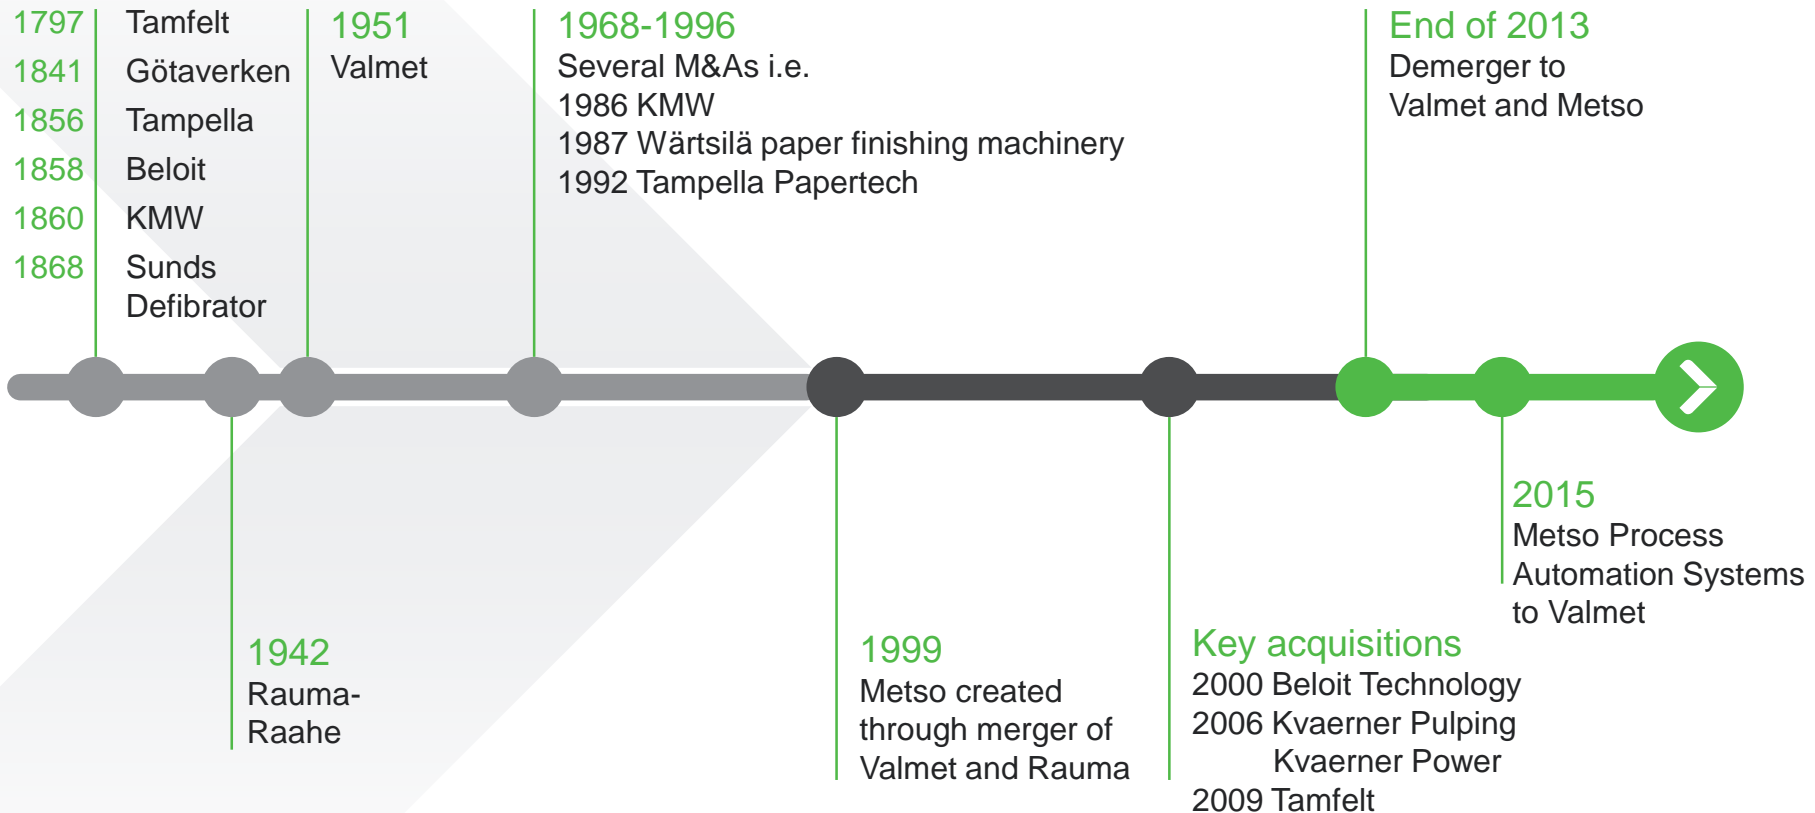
1797 Tamfelt
1841 Götaverken
1856 Tampella
1858 Beloit
1860 KMW
1868 Sunds Defibrator

1951
Valmet

1968-1996
Several M&As i.e.
1986 KMW
1987 Wärtsilä paper finishing machinery
1992 Tampella Papertech

End of 2013
Demerger to Valmet and Metso

1942
Rauma-Raahe

1999
Metso created through merger of Valmet and Rauma

Key acquisitions
2000 Beloit Technology
2006 Kvaerner Pulping
Kvaerner Power
2009 Tamfelt

2015
Metso Process Automation Systems to Valmet